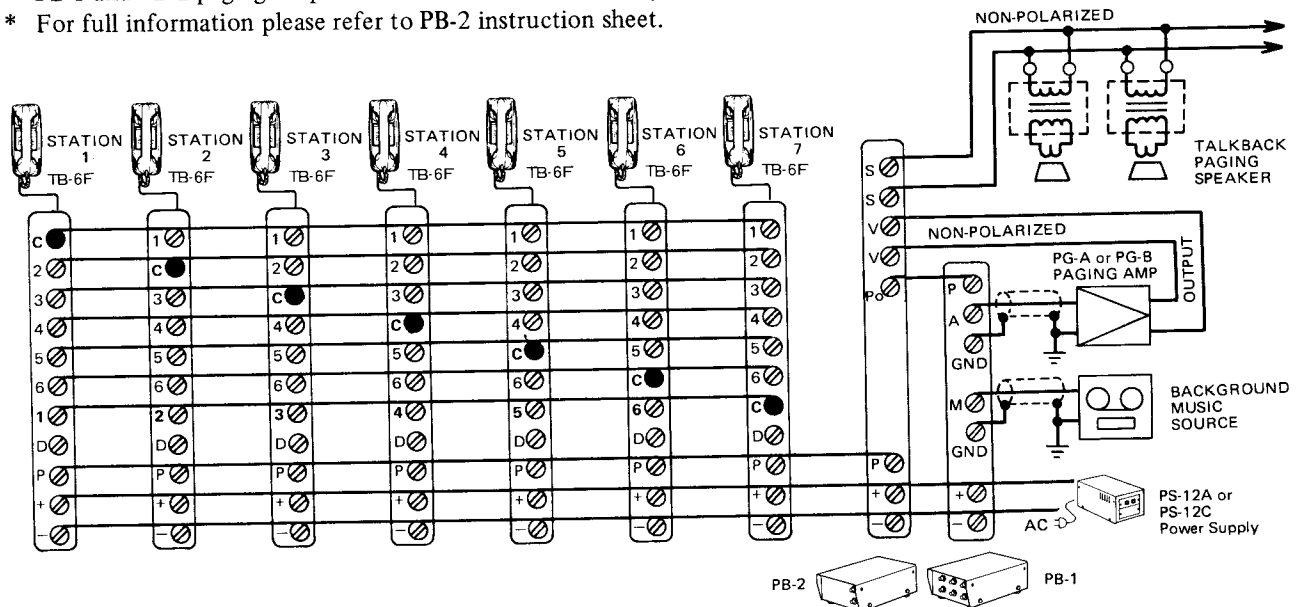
* For full information please refer to PB-2 instruction sheet.

NON-POLARIZED

STATION 1 TB-6F
STATION 2 TB-6F
STATION 3 TB-6F
STATION 4 TB-6F
STATION 5 TB-6F
STATION 6 TB-6F
STATION 7 TB-6F

TALKBACK PAGING SPEAKER

C 2 3 4 5 6 1 D P + −
1 C 3 4 5 6 2 D P + −
1 2 C 4 5 6 3 D P + −
1 2 3 C 5 6 4 D P + −
1 2 3 4 C 6 5 D P + −
1 2 3 4 5 C 6 D P + −
1 2 3 4 5 6 C D P + −

S S V V Po P + −

NON-POLARIZED

P A GND M GND + −

PG-A or PG-B PAGING AMP

OUTPUT

BACKGROUND MUSIC SOURCE

PS-12A or PS-12C Power Supply

AC

PB-2

PB-1